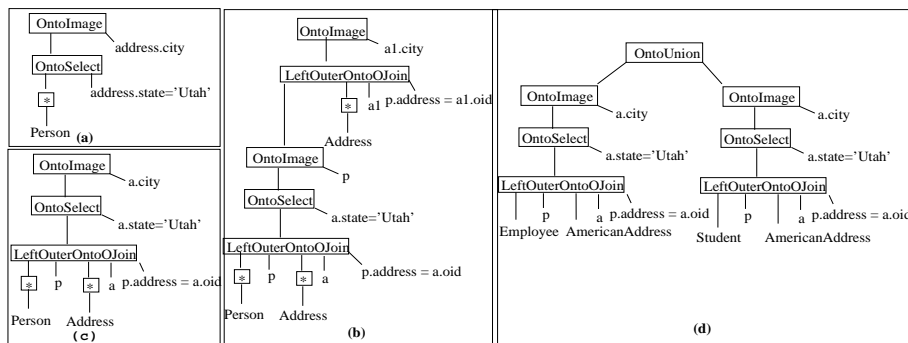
OntoImage
address.city
OntoSelect
address.state='Utah'
*
Person
(a)

OntoImage
a.city
OntoSelect
a.state='Utah'
LeftOuterOntoOJoin
* p * a p.address = a.oid
Person Address
(c)

OntoImage
a1.city
LeftOuterOntoOJoin
* a1 p.address = a1.oid
Address
OntoImage
p
OntoSelect
a.state='Utah'
LeftOuterOntoOJoin
* p * a p.address = a.oid
Person Address
(b)

OntoUnion
OntoImage
a.city
OntoSelect
a.state='Utah'
LeftOuterOntoOJoin
p a p.address = a.oid
Employee AmericanAddress
OntoImage
a.city
OntoSelect
a.state='Utah'
LeftOuterOntoOJoin
p a p.address = a.oi
Student AmericanAddress
(d)